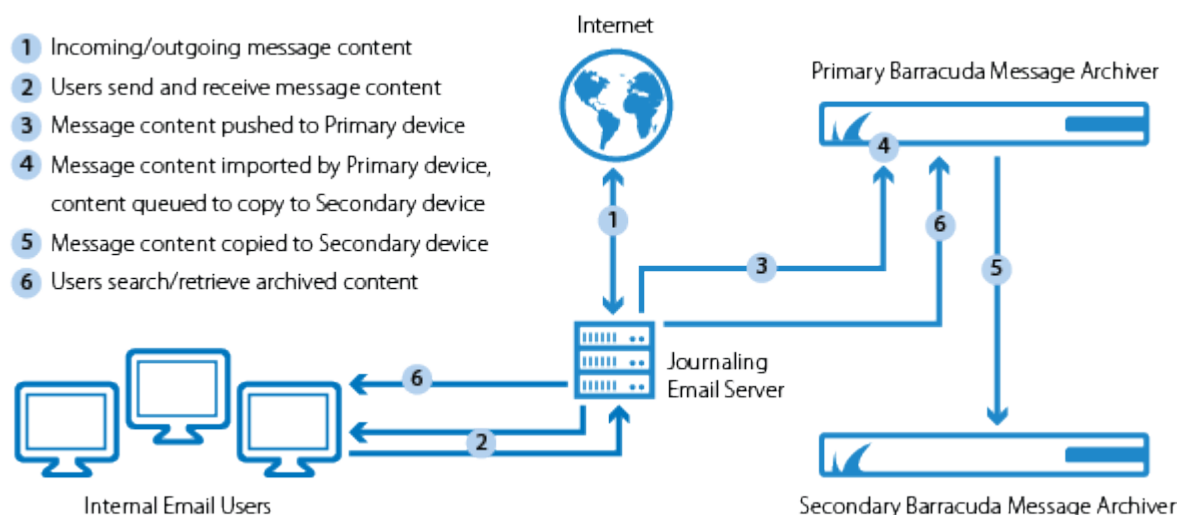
1 Incoming/outgoing message content
2 Users send and receive message content
3 Message content pushed to Primary device
4 Message content imported by Primary device, content queued to copy to Secondary device
5 Message content copied to Secondary device
6 Users search/retrieve archived content

Internet

Primary Barracuda Message Archiver

4

1

3

6

5

Journaling Email Server

6

2

Internal Email Users

Secondary Barracuda Message Archiver